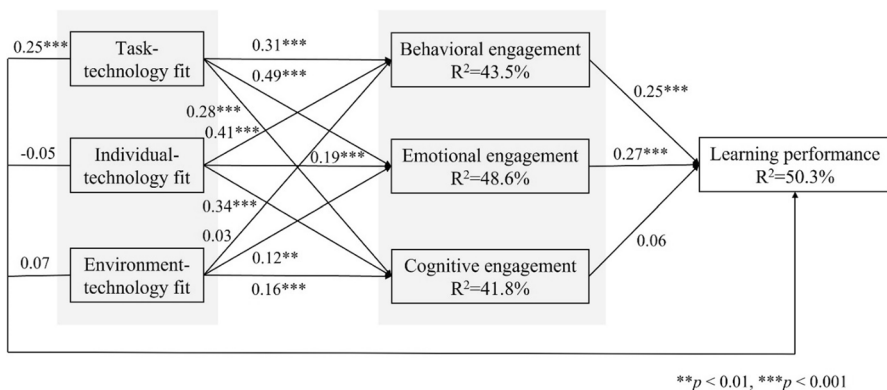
0.25***

Task-technology fit

0.31***

0.49***

0.28***

0.41***

-0.05

Individual-technology fit

0.19***

0.34***

0.03

0.07

Environment-technology fit

0.12**

0.16***

Behavioral engagement $R^2$=43.5%

Emotional engagement $R^2$=48.6%

Cognitive engagement $R^2$=41.8%

0.25***

0.27***

0.06

Learning performance $R^2$=50.3%

**$p$ < 0.01, ***$p$ < 0.001